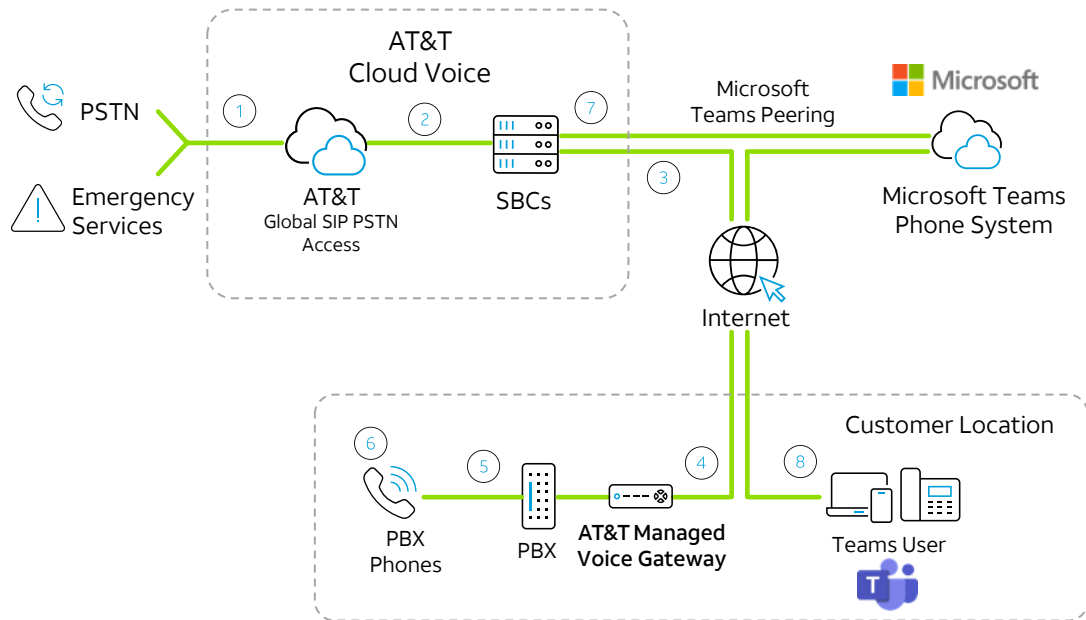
AT&T
Cloud Voice

Microsoft

PSTN

Emergency Services

1

AT&T
Global SIP PSTN Access

2

SBCs

7

Microsoft Teams Peering

3

Microsoft Teams Phone System

Internet

Customer Location

6

PBX Phones

5

PBX

4

AT&T Managed Voice Gateway

8

Teams User